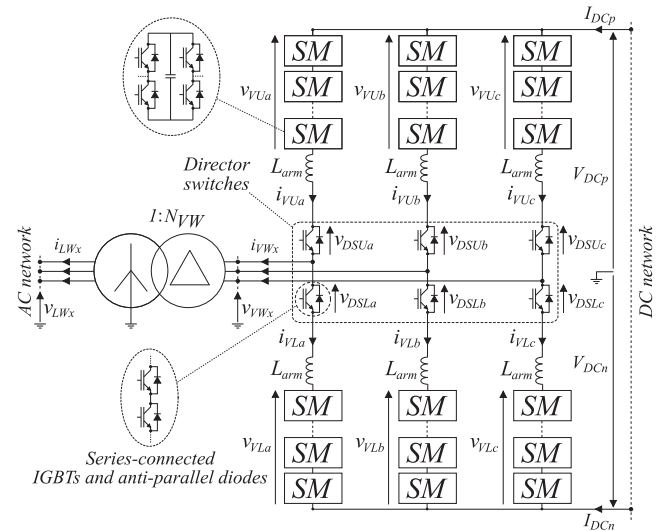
$I_{DCp}$

SM SM SM

SM SM SM

$v_{VUa}$ $v_{VUb}$ $v_{VUc}$

SM SM SM

Director switches

$L_{arm}$ $L_{arm}$ $L_{arm}$

$i_{VUa}$ $i_{VUb}$ $i_{VUc}$

$V_{DCp}$

$1{:}N_{VW}$

$i_{LWx}$ $i_{VWx}$

$v_{DSUa}$ $v_{DSUb}$ $v_{DSUc}$

AC network

DC network

$v_{LWx}$ $v_{VWx}$

$v_{DSLa}$ $v_{DSLb}$ $v_{DSLc}$

$i_{VLa}$ $i_{VLb}$ $i_{VLc}$

$L_{arm}$ $L_{arm}$ $L_{arm}$

$V_{DCn}$

SM SM SM

$v_{VLa}$ $v_{VLb}$ $v_{VLc}$

Series-connected IGBTs and anti-parallel diodes

SM SM SM

SM SM SM

$I_{DCn}$